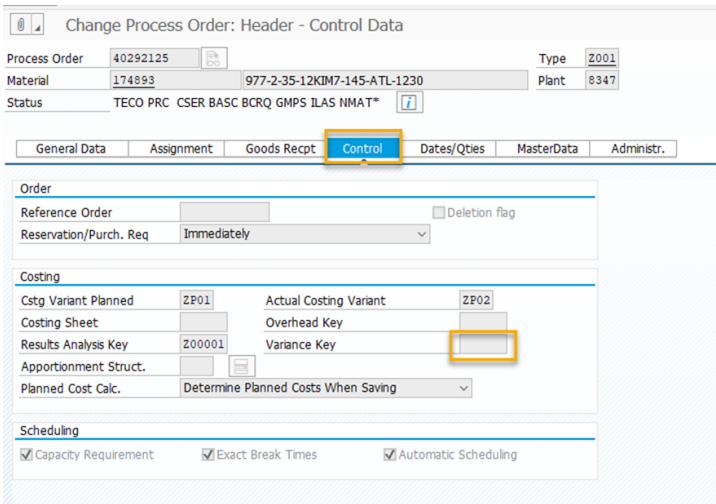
Change Process Order: Header - Control Data

Process Order 40292125
Type Z001
Material 174893 977-2-35-12KIM7-145-ATL-1230
Plant 8347
Status TECO PRC CSER BASC BCRQ GMPS ILAS NMAT*

General Data | Assignment | Goods Recpt | Control | Dates/Qties | MasterData | Administr.

Order
Reference Order
Deletion flag
Reservation/Purch. Req Immediately

Costing
Cstg Variant Planned ZP01
Actual Costing Variant ZP02
Costing Sheet
Overhead Key
Results Analysis Key Z00001
Variance Key
Apportionment Struct.
Planned Cost Calc. Determine Planned Costs When Saving

Scheduling
Capacity Requirement
Exact Break Times
Automatic Scheduling